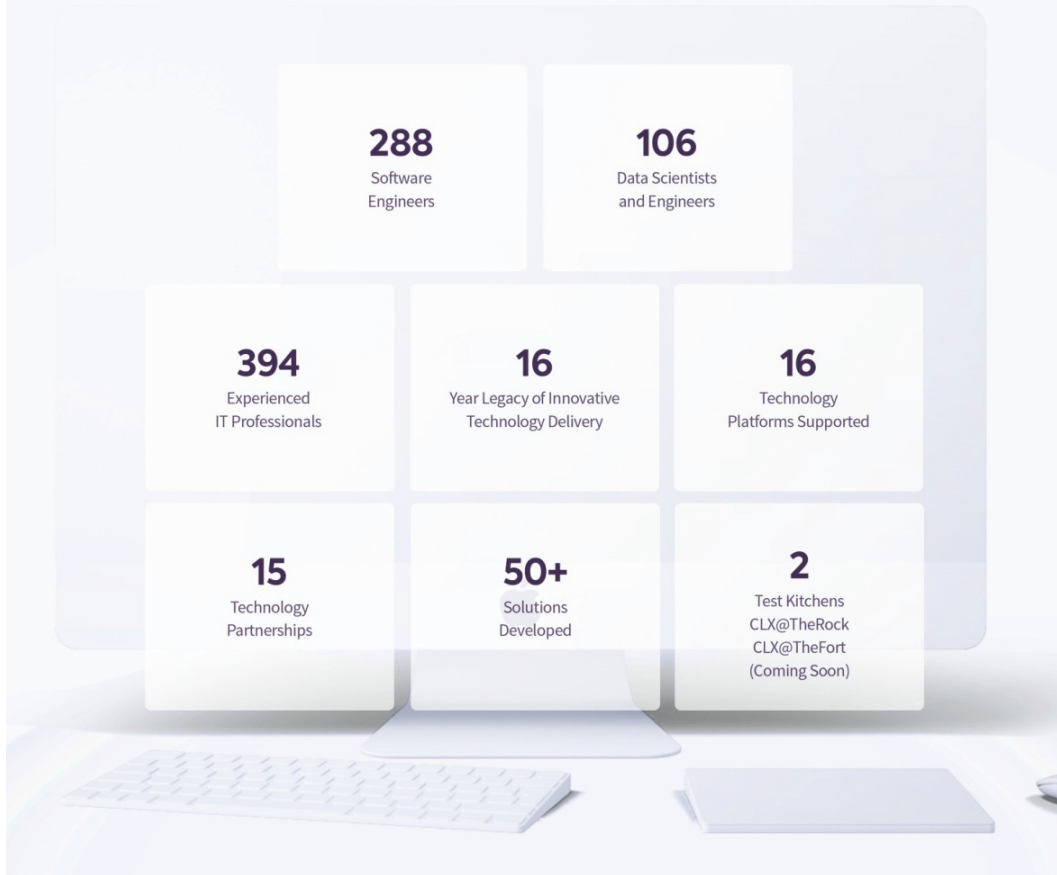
288
Software Engineers

106
Data Scientists and Engineers

394
Experienced IT Professionals

16
Year Legacy of Innovative Technology Delivery

16
Technology Platforms Supported

15
Technology Partnerships

50+
Solutions Developed

2
Test Kitchens
CLX@TheRock
CLX@TheFort
(Coming Soon)